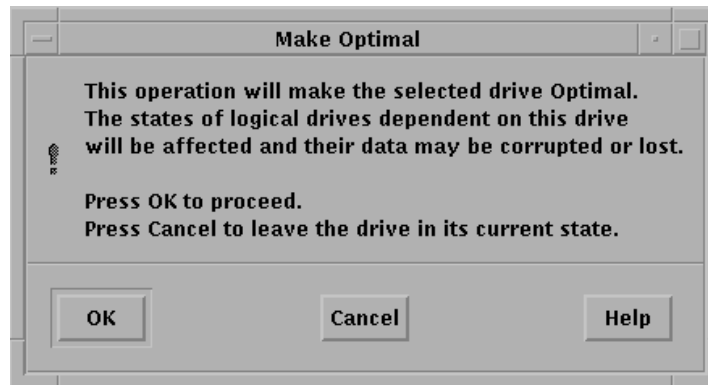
Make Optimal

This operation will make the selected drive Optimal. The states of logical drives dependent on this drive will be affected and their data may be corrupted or lost.

Press OK to proceed.
Press Cancel to leave the drive in its current state.

OK

Cancel

Help